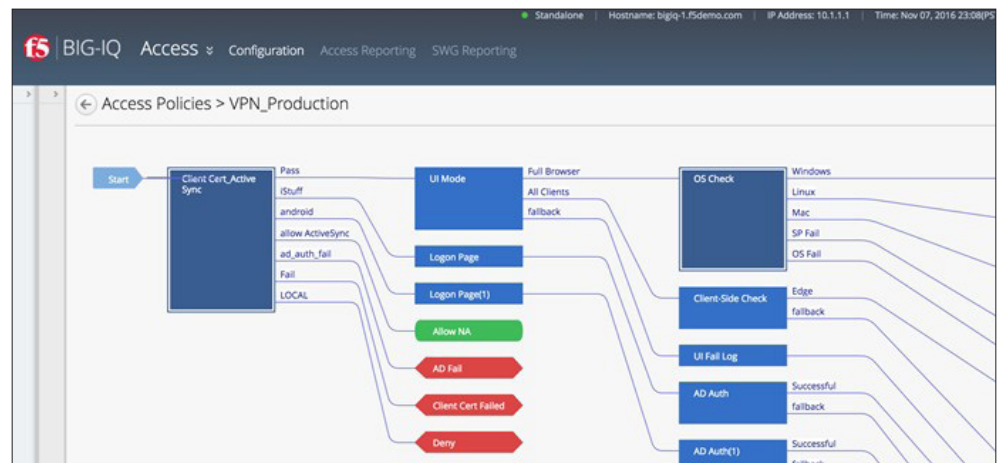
Standalone | Hostname: bigiq-1.f5demo.com | IP Address: 10.1.1.1 | Time: Nov 07, 2016 23:08(PS

f5 BIG-IQ Access Configuration Access Reporting SWG Reporting

Access Policies > VPN_Production

Start

Client Cert_Active Sync

Pass
iStuff
android
allow ActiveSync
ad_auth_fail
Fail
LOCAL

UI Mode

Full Browser
All Clients
fallback

Logon Page

Logon Page(1)

Allow NA

AD Fail

Client Cert Failed

Deny

OS Check

Windows
Linux
Mac
SP Fail
OS Fail

Client-Side Check

Edge
fallback

UI Fail Log

AD Auth

Successful
fallback

AD Auth(1)

Successful
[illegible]